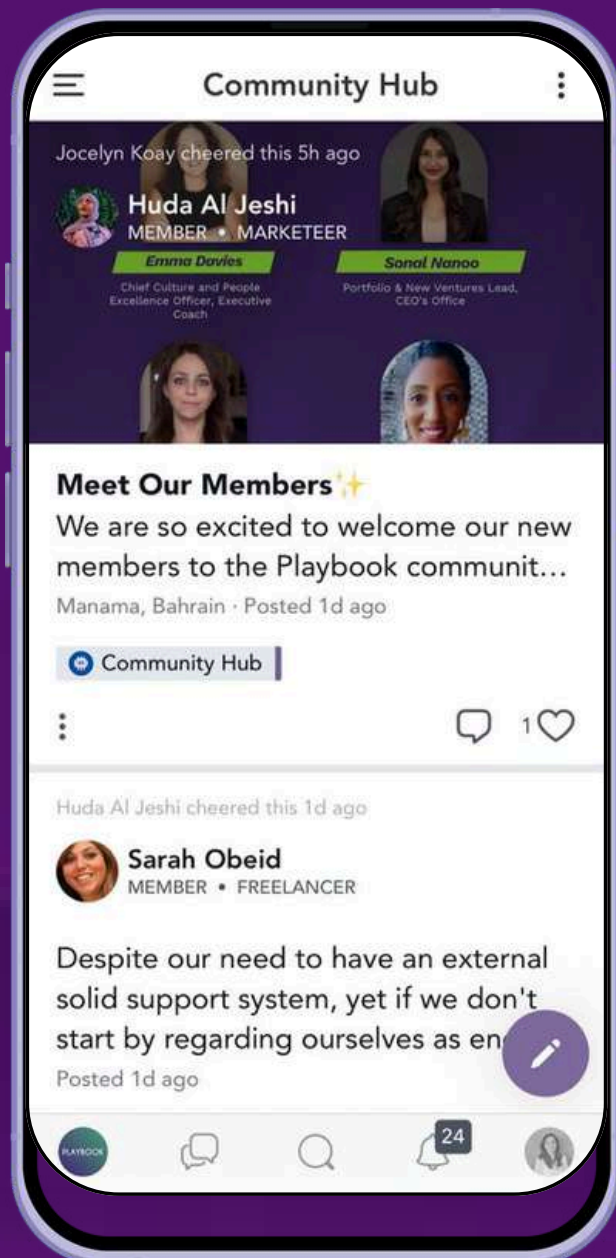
Community Hub

Jocelyn Koay cheered this 5h ago

Huda Al Jeshi
MEMBER • MARKETEER

Emma Davies
Chief Culture and People Excellence Officer, Executive Coach

Sonal Nanoo
Portfolio & New Ventures Lead, CEO's Office

Meet Our Members✨
We are so excited to welcome our new members to the Playbook communit...
Manama, Bahrain · Posted 1d ago

Community Hub

1

Huda Al Jeshi cheered this 1d ago

Sarah Obeid
MEMBER • FREELANCER

Despite our need to have an external solid support system, yet if we don't start by regarding ourselves as en
Posted 1d ago

PLAYBOOK
24